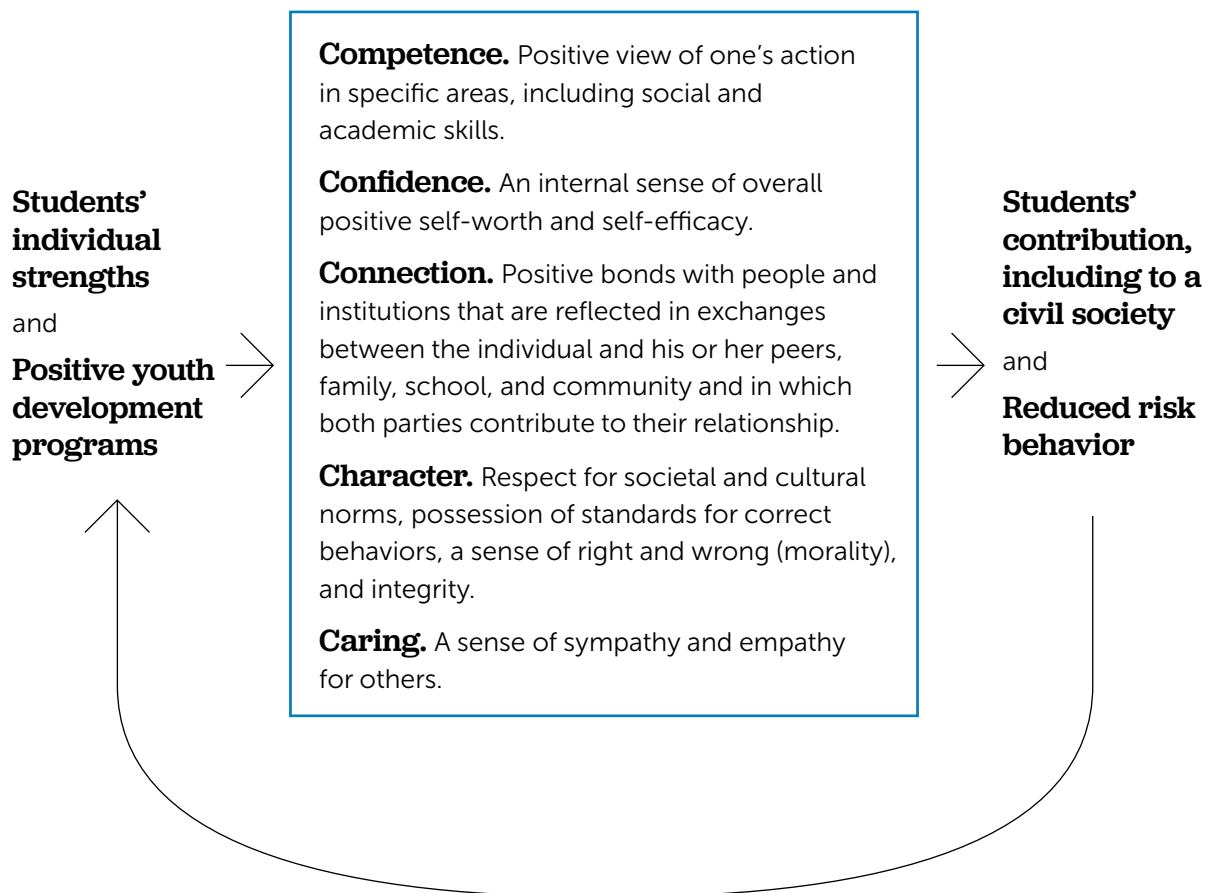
Students' individual strengths

and

Positive youth development programs

Competence. Positive view of one's action in specific areas, including social and academic skills.

Confidence. An internal sense of overall positive self-worth and self-efficacy.

Connection. Positive bonds with people and institutions that are reflected in exchanges between the individual and his or her peers, family, school, and community and in which both parties contribute to their relationship.

Character. Respect for societal and cultural norms, possession of standards for correct behaviors, a sense of right and wrong (morality), and integrity.

Caring. A sense of sympathy and empathy for others.

Students' contribution, including to a civil society

and

Reduced risk behavior